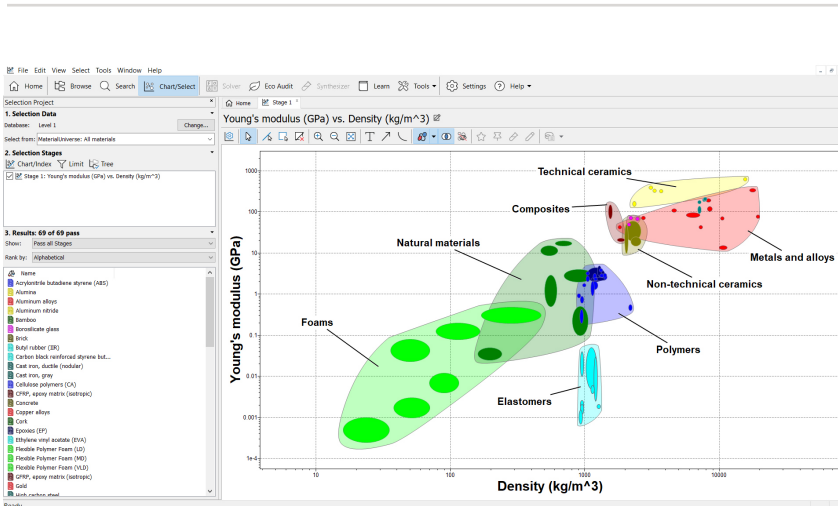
File Edit View Select Tools Window Help

Home Browse Search Chart/Select Solver Eco Audit Synthesizer Learn Tools Settings Help

Selection Project

1. Selection Data

Database: Level 1 Change...

Select from: MaterialUniverse: All materials

2. Selection Stages

Chart/Index Limit Tree

Stage 1: Young's modulus (GPa) vs. Density (kg/m^3)

3. Results: 69 of 69 pass

Show: Pass all Stages

Rank by: Alphabetical

Name
Acrylonitrile butadiene styrene (ABS)
Alumina
Aluminum alloys
Aluminum nitride
Bamboo
Borosilicate glass
Brick
Butyl rubber (IIR)
Carbon black reinforced styrene but...
Cast iron, ductile (nodular)
Cast iron, gray
Cellulose polymers (CA)
CFRP, epoxy matrix (isotropic)
Concrete
Copper alloys
Cork
Epoxies (EP)
Ethylene vinyl acetate (EVA)
Flexible Polymer Foam (LD)
Flexible Polymer Foam (MD)
Flexible Polymer Foam (VLD)
GFRP, epoxy matrix (isotropic)
Gold
High carbon steel

Home Stage 1

Young's modulus (GPa) vs. Density (kg/m^3)

Technical ceramics
Composites
Natural materials
Metals and alloys
Non-technical ceramics
Foams
Polymers
Elastomers

Young's modulus (GPa)

1000
100
10
1
0.1
0.01
0.001
1e-4

10
100
1000
10000

Density (kg/m^3)

Ready